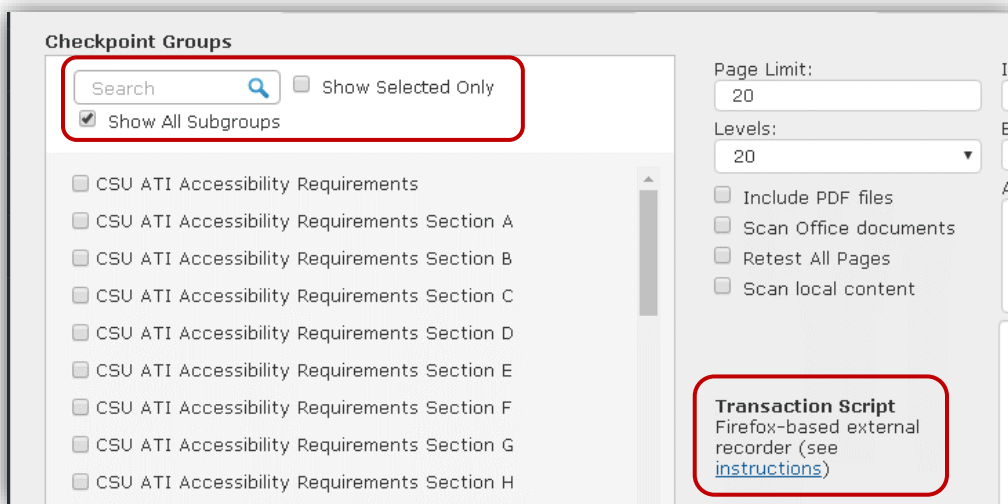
Checkpoint Groups

Search

Show Selected Only

Show All Subgroups

CSU ATI Accessibility Requirements

CSU ATI Accessibility Requirements Section A

CSU ATI Accessibility Requirements Section B

CSU ATI Accessibility Requirements Section C

CSU ATI Accessibility Requirements Section D

CSU ATI Accessibility Requirements Section E

CSU ATI Accessibility Requirements Section F

CSU ATI Accessibility Requirements Section G

CSU ATI Accessibility Requirements Section H

Page Limit:

20

Levels:

20

Include PDF files

Scan Office documents

Retest All Pages

Scan local content

Transaction Script

Firefox-based external recorder (see instructions)